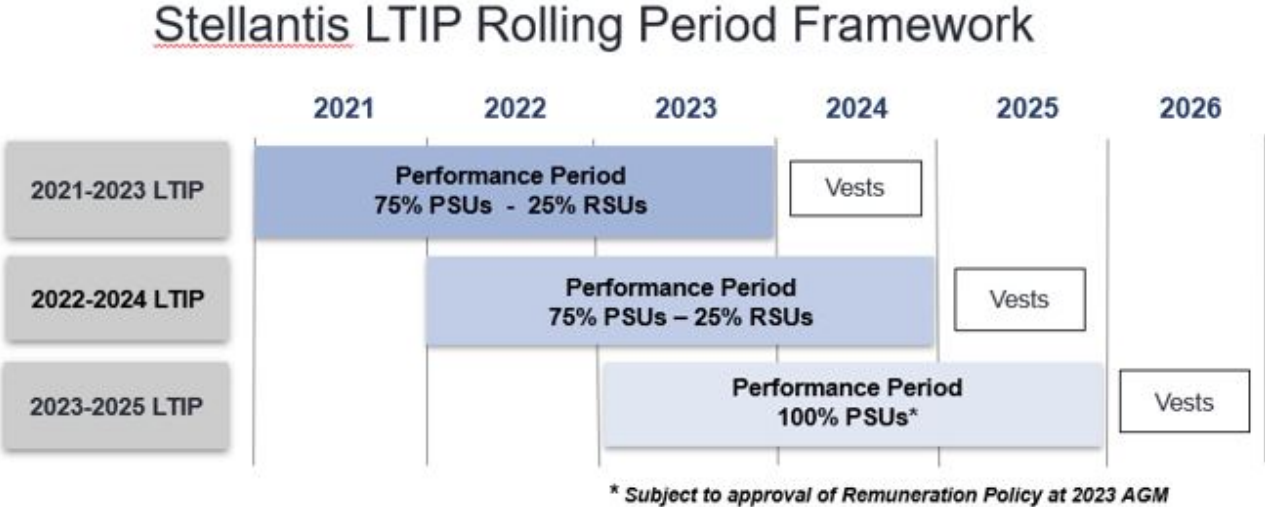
Stellantis LTIP Rolling Period Framework

| | 2021 | 2022 | 2023 | 2024 | 2025 | 2026 |
|---|---|---|---|---|---|---|
| 2021-2023 LTIP | Performance Period 75% PSUs - 25% RSUs | | | Vests | | |
| 2022-2024 LTIP | | Performance Period 75% PSUs – 25% RSUs | | | Vests | |
| 2023-2025 LTIP | | | Performance Period 100% PSUs* | | | Vests |

* Subject to approval of Remuneration Policy at 2023 AGM